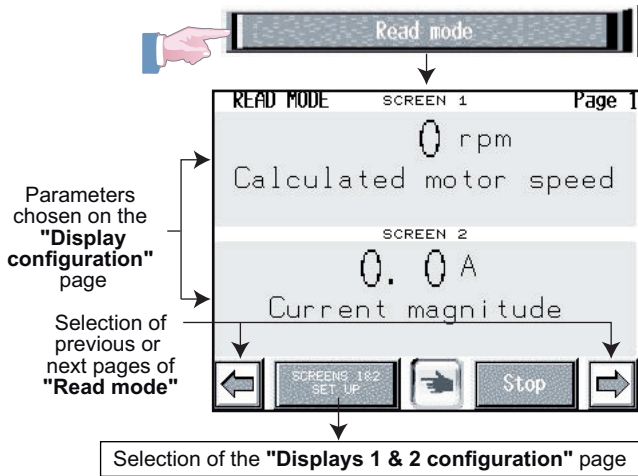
Read mode

READ MODE SCREEN 1 Page 1

0 rpm
Calculated motor speed

SCREEN 2
0. 0 A
Current magnitude

Parameters chosen on the **"Display configuration"** page

Selection of previous or next pages of **"Read mode"**

SCREENS 1&2 SET UP

Stop

Selection of the **"Displays 1 & 2 configuration"** page